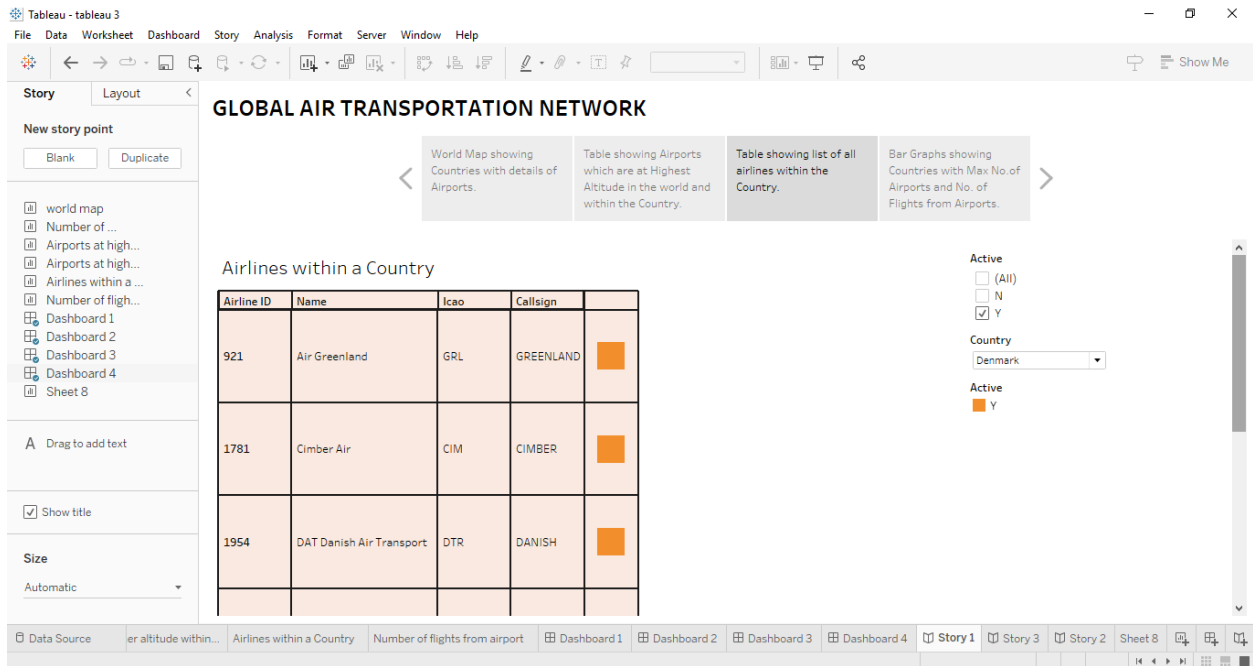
Tableau - tableau 3

File Data Worksheet Dashboard Story Analysis Format Server Window Help

Show Me

Story Layout

New story point

Blank Duplicate

world map
Number of ...
Airports at high...
Airports at high...
Airlines within a ...
Number of fligh...
Dashboard 1
Dashboard 2
Dashboard 3
Dashboard 4
Sheet 8

Drag to add text

Show title

Size

Automatic

GLOBAL AIR TRANSPORTATION NETWORK

World Map showing Countries with details of Airports.

Table showing Airports which are at Highest Altitude in the world and within the Country.

Table showing list of all airlines within the Country.

Bar Graphs showing Countries with Max No.of Airports and No. of Flights from Airports.

Airlines within a Country

| Airline ID | Name | Icao | Callsign | |
|---|---|---|---|---|
| 921 | Air Greenland | GRL | GREENLAND | |
| 1781 | Cimber Air | CIM | CIMBER | |
| 1954 | DAT Danish Air Transport | DTR | DANISH | |

Active
(All)
N
Y

Country
Denmark

Active
Y

Data Source | er altitude within... | Airlines within a Country | Number of flights from airport | Dashboard 1 | Dashboard 2 | Dashboard 3 | Dashboard 4 | Story 1 | Story 3 | Story 2 | Sheet 8